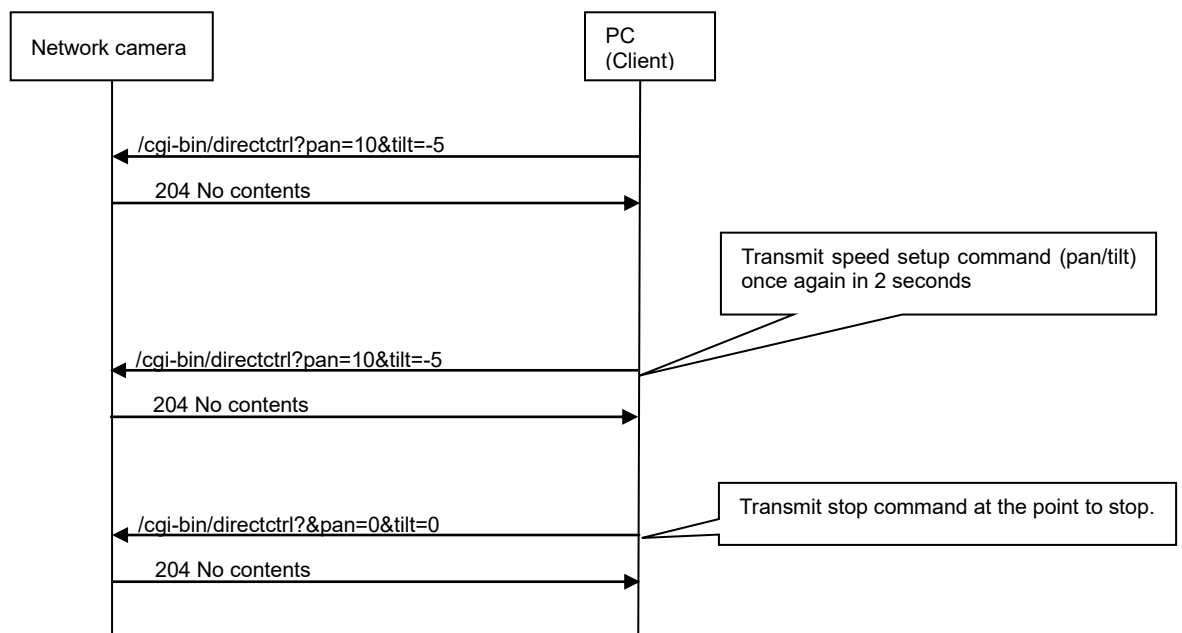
Network camera

PC
(Client)

/cgi-bin/directctrl?pan=10&tilt=-5

204 No contents

Transmit speed setup command (pan/tilt) once again in 2 seconds

/cgi-bin/directctrl?pan=10&tilt=-5

204 No contents

Transmit stop command at the point to stop.

/cgi-bin/directctrl?&pan=0&tilt=0

204 No contents